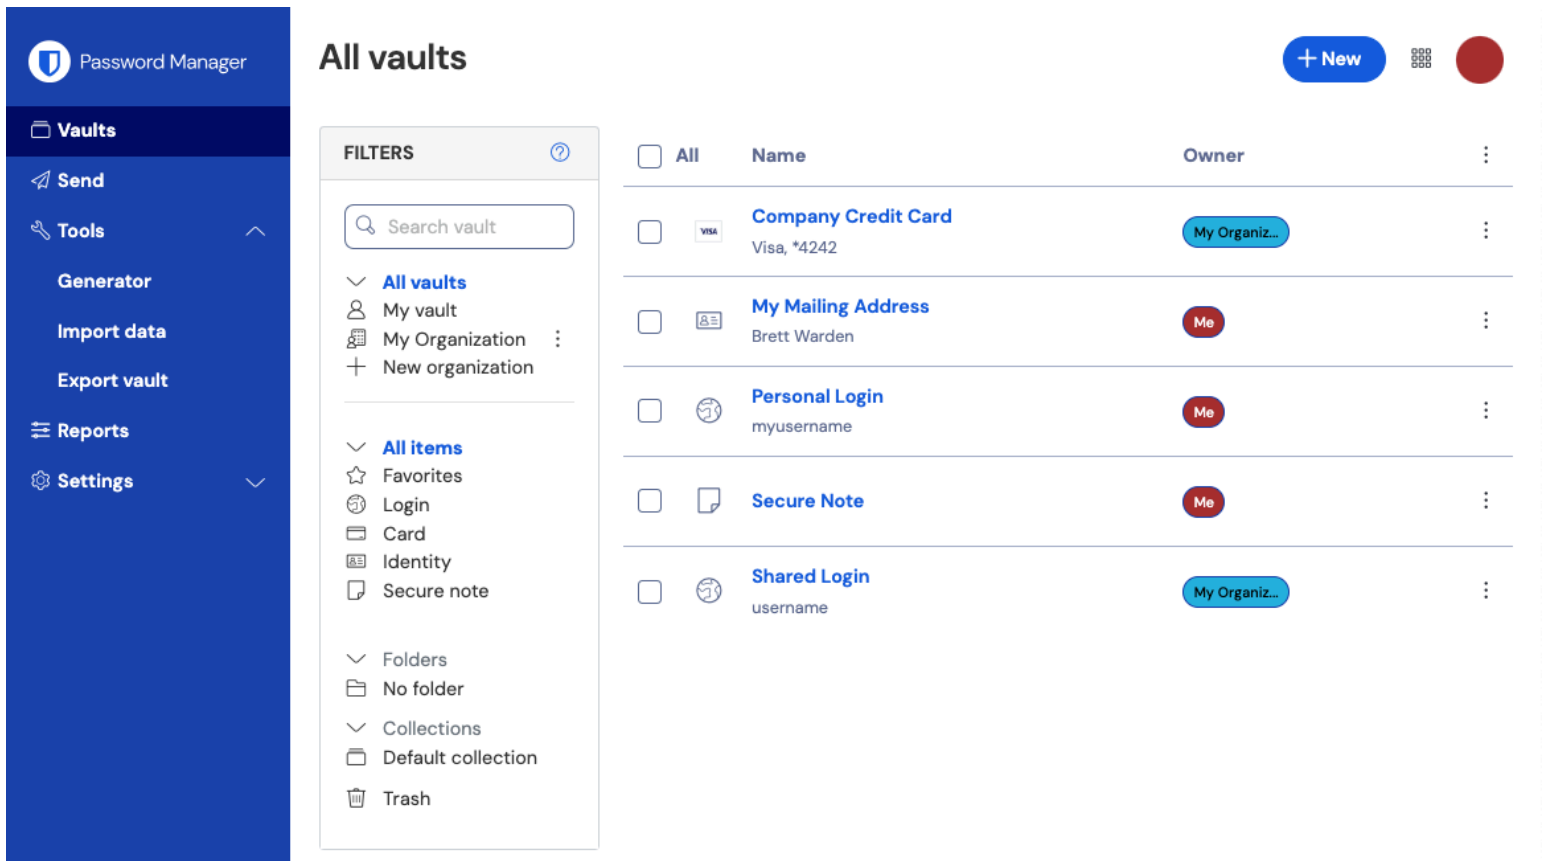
Password Manager

Vaults
Send
Tools
Generator
Import data
Export vault
Reports
Settings

All vaults

+ New

FILTERS

Search vault

All vaults
My vault
My Organization
New organization

All items
Favorites
Login
Card
Identity
Secure note

Folders
No folder

Collections
Default collection

Trash

| All | | Name | Owner |
|---|---|---|---|
| | VISA | Company Credit Card<br>Visa, *4242 | My Organiz... |
| | | My Mailing Address<br>Brett Warden | Me |
| | | Personal Login<br>myusername | Me |
| | | Secure Note | Me |
| | | Shared Login<br>username | My Organiz... |